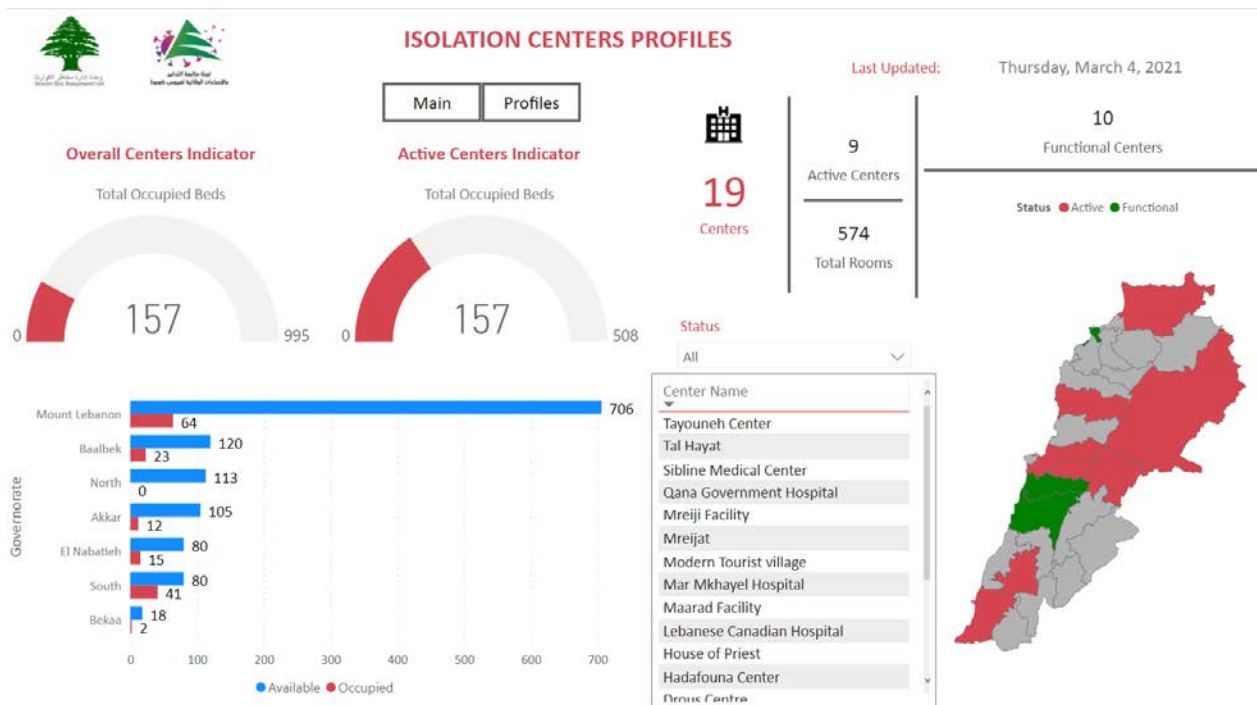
ISOLATION CENTERS PROFILES

Last Updated: Thursday, March 4, 2021

Main
Profiles

Overall Centers Indicator
Total Occupied Beds
0
157
995

Active Centers Indicator
Total Occupied Beds
0
157
508

19
Centers

9
Active Centers

574
Total Rooms

10
Functional Centers

Status ● Active ● Functional

Status
All

Center Name
Tayouneh Center
Tal Hayat
Sibline Medical Center
Qana Government Hospital
Mreiji Facility
Mreijat
Modern Tourist village
Mar Mkhayel Hospital
Maarad Facility
Lebanese Canadian Hospital
House of Priest
Hadafouna Center
Drous Centre

Governorate
Mount Lebanon 706 64
Baalbek 120 23
North 113 0
Akkar 105 12
El Nabatieh 80 15
South 80 41
Bekaa 18 2

0 100 200 300 400 500 600 700

● Available ● Occupied